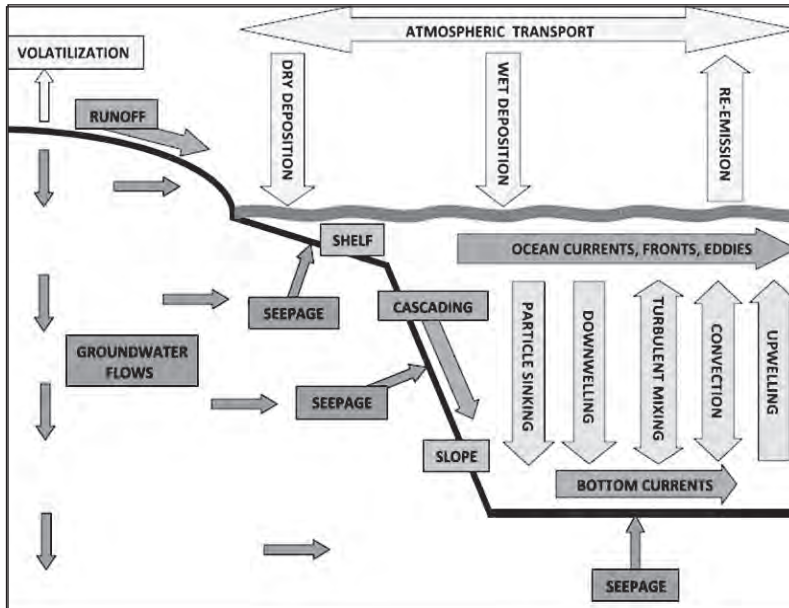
ATMOSPHERIC TRANSPORT

VOLATILIZATION

RUNOFF

DRY DEPOSITION

WET DEPOSITION

RE-EMISSION

SHELF

OCEAN CURRENTS, FRONTS, EDDIES

SEEPAGE

CASCADING

GROUNDWATER FLOWS

PARTICLE SINKING

DOWNWELLING

TURBULENT MIXING

CONVECTION

UPWELLING

SEEPAGE

SLOPE

BOTTOM CURRENTS

SEEPAGE